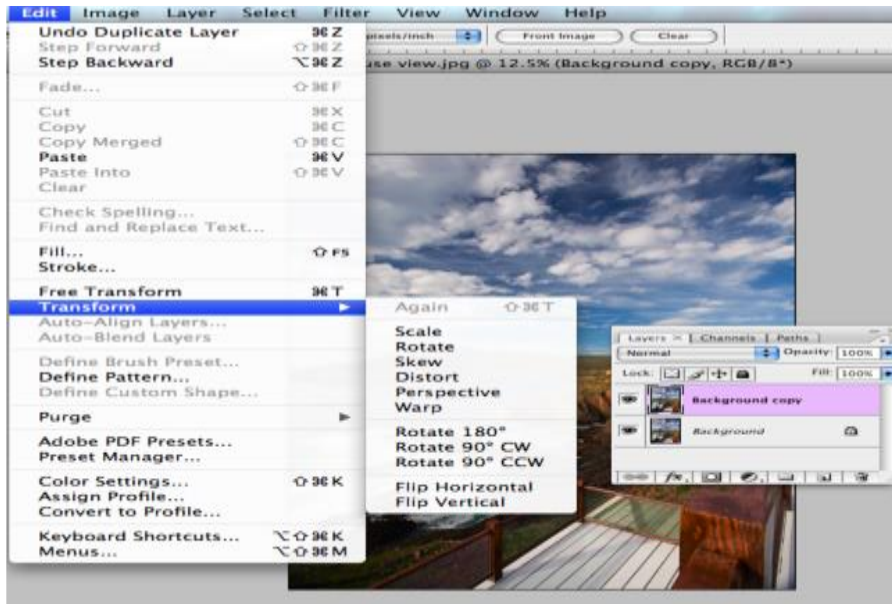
Edit Image Layer Select Filter View Window Help

pixels/inch Front Image Clear

use view.jpg @ 12.5% (Background copy, RGB/8*)

Undo Duplicate Layer ⌘Z
Step Forward ⇧⌘Z
Step Backward ⌥⌘Z

Fade... ⇧⌘F

Cut ⌘X
Copy ⌘C
Copy Merged ⇧⌘C
Paste ⌘V
Paste Into ⇧⌘V
Clear

Check Spelling...
Find and Replace Text...

Fill... ⇧F5
Stroke...

Free Transform ⌘T
Transform ▸
Auto-Align Layers...
Auto-Blend Layers

Define Brush Preset...
Define Pattern...
Define Custom Shape...

Purge ▸

Adobe PDF Presets...
Preset Manager...

Color Settings... ⇧⌘K
Assign Profile...
Convert to Profile...

Keyboard Shortcuts... ⌥⇧⌘K
Menus... ⌥⇧⌘M

Again ⇧⌘T

Scale
Rotate
Skew
Distort
Perspective
Warp

Rotate 180°
Rotate 90° CW
Rotate 90° CCW

Flip Horizontal
Flip Vertical

Layers × Channels Paths
Normal Opacity: 100%
Lock: Fill: 100%
Background copy
Background